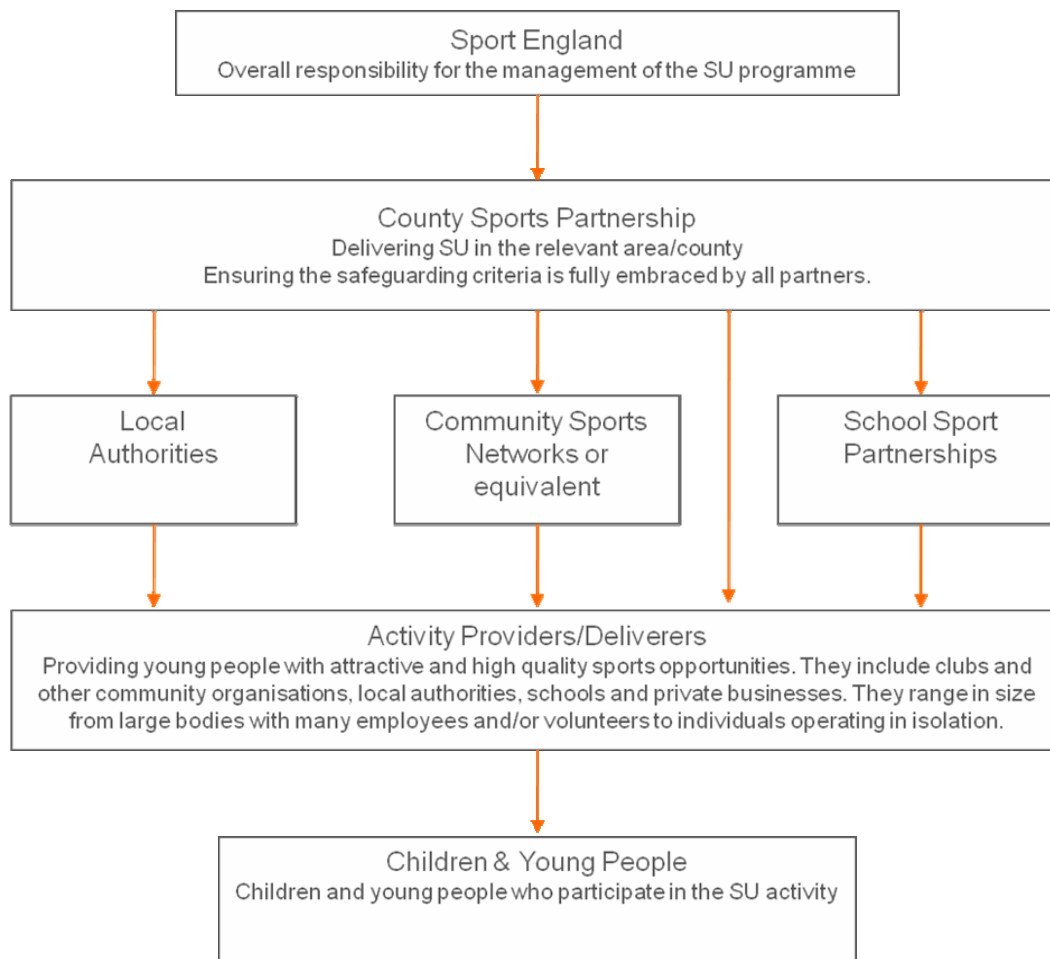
Sport England
Overall responsibility for the management of the SU programme

County Sports Partnership
Delivering SU in the relevant area/county
Ensuring the safeguarding criteria is fully embraced by all partners.

Local Authorities

Community Sports Networks or equivalent

School Sport Partnerships

Activity Providers/Deliverers
Providing young people with attractive and high quality sports opportunities. They include clubs and other community organisations, local authorities, schools and private businesses. They range in size from large bodies with many employees and/or volunteers to individuals operating in isolation.

Children & Young People
Children and young people who participate in the SU activity